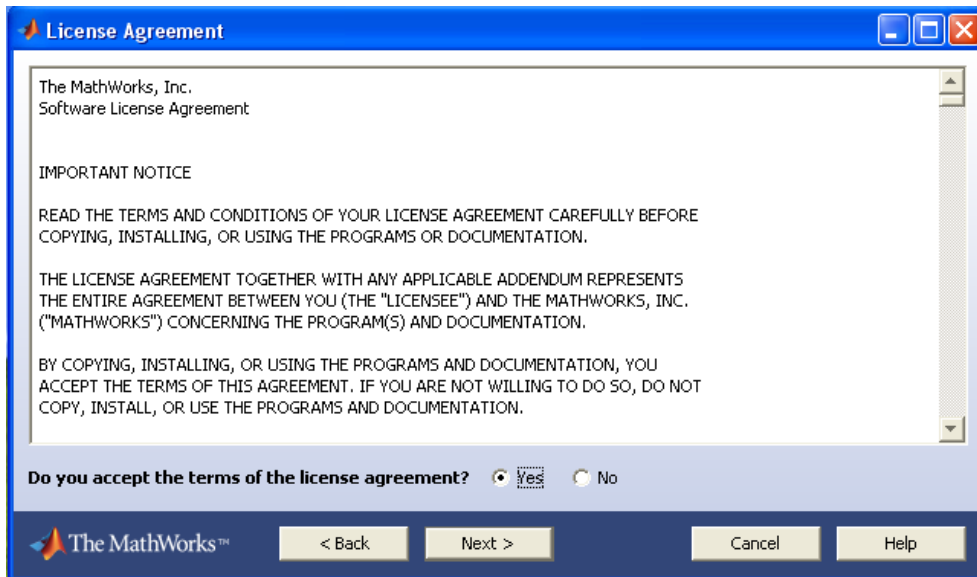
License Agreement

The MathWorks, Inc.
Software License Agreement

IMPORTANT NOTICE

READ THE TERMS AND CONDITIONS OF YOUR LICENSE AGREEMENT CAREFULLY BEFORE COPYING, INSTALLING, OR USING THE PROGRAMS OR DOCUMENTATION.

THE LICENSE AGREEMENT TOGETHER WITH ANY APPLICABLE ADDENDUM REPRESENTS THE ENTIRE AGREEMENT BETWEEN YOU (THE "LICENSEE") AND THE MATHWORKS, INC. ("MATHWORKS") CONCERNING THE PROGRAM(S) AND DOCUMENTATION.

BY COPYING, INSTALLING, OR USING THE PROGRAMS AND DOCUMENTATION, YOU ACCEPT THE TERMS OF THIS AGREEMENT. IF YOU ARE NOT WILLING TO DO SO, DO NOT COPY, INSTALL, OR USE THE PROGRAMS AND DOCUMENTATION.

Do you accept the terms of the license agreement? Yes No

The MathWorks™ < Back Next > Cancel Help